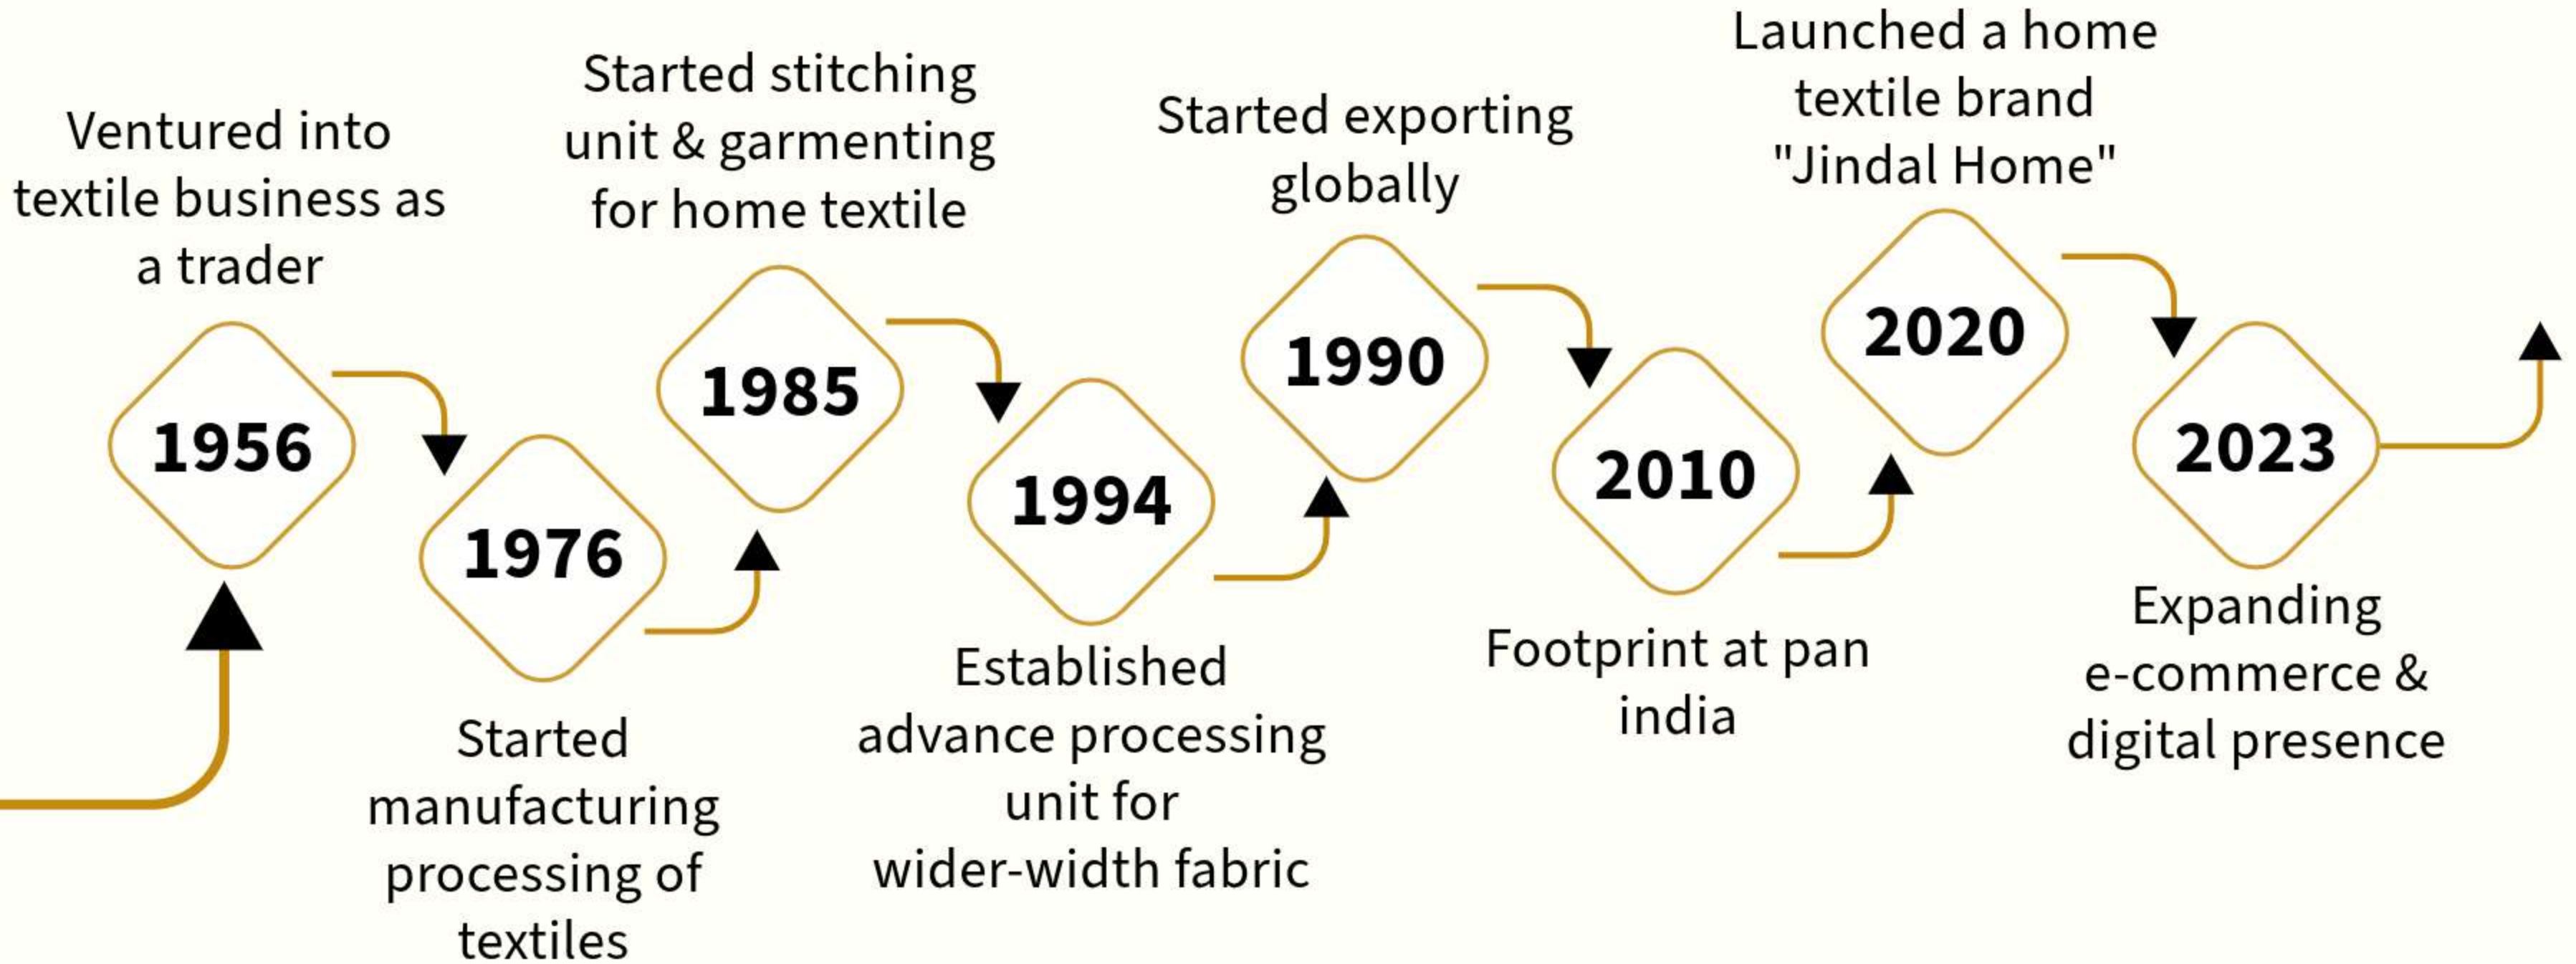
Ventured into textile business as a trader

1956

1976

Started manufacturing processing of textiles

Started stitching unit & garmenting for home textile

1985

1994

Established advance processing unit for wider-width fabric

Started exporting globally

1990

2010

Footprint at pan india

Launched a home textile brand "Jindal Home"

2020

2023

Expanding e-commerce & digital presence